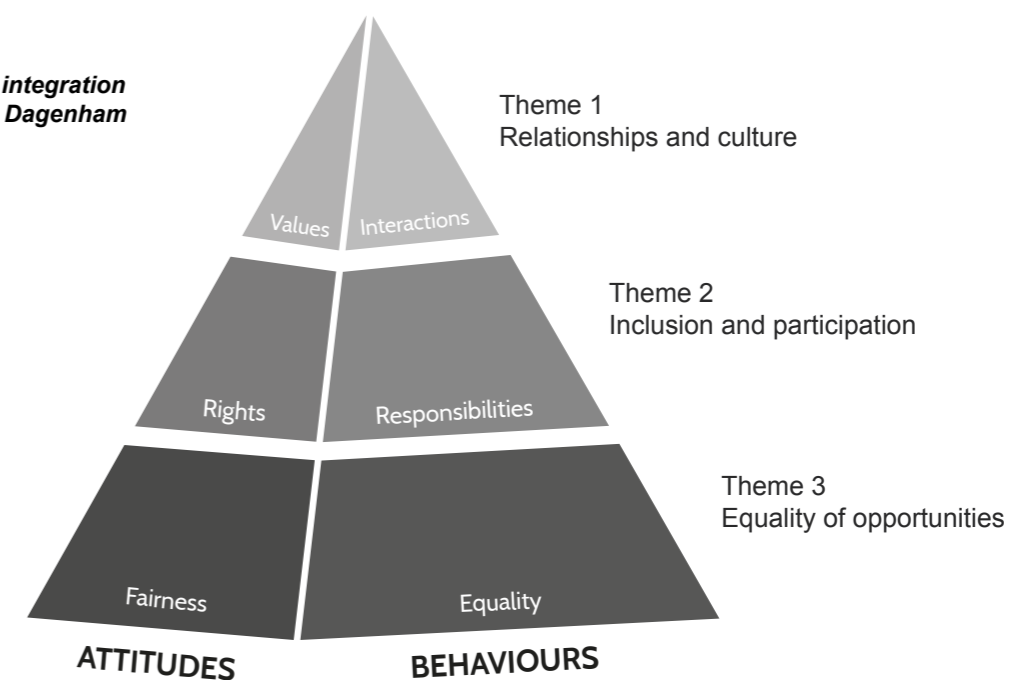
integration
Dagenham

Theme 1
Relationships and culture

Values

Interactions

Theme 2
Inclusion and participation

Rights

Responsibilities

Theme 3
Equality of opportunities

Fairness

Equality

ATTITUDES

BEHAVIOURS